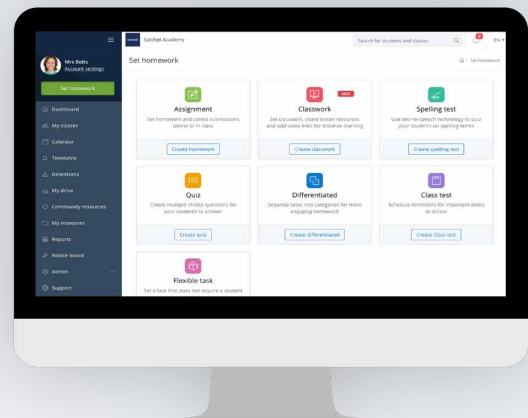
Satchel Academy

Search for students and classes

EN

Mrs Betts
Account settings

Set homework

Dashboard

My classes

Calendar

Timetable

Detentions

My drive

Community resources

My resources

Reports

Notice board

Admin

Support

Set homework

Set homework

Assignment
Set homework and collect submissions online or in class

Create homework

NEW

Classwork
Set classwork, share lesson resources and add video links for distance learning

Create classwork

Spelling test
Use text-to-speech technology to quiz your students on spelling terms

Create spelling test

Quiz
Create multiple choice questions for your students to answer

Create quiz

Differentiated
Separate tasks into categories for more engaging homework

Create differentiated

Class test
Schedule reminders for important dates at school

Create Class test

Flexible task
Set a task that does not require a student